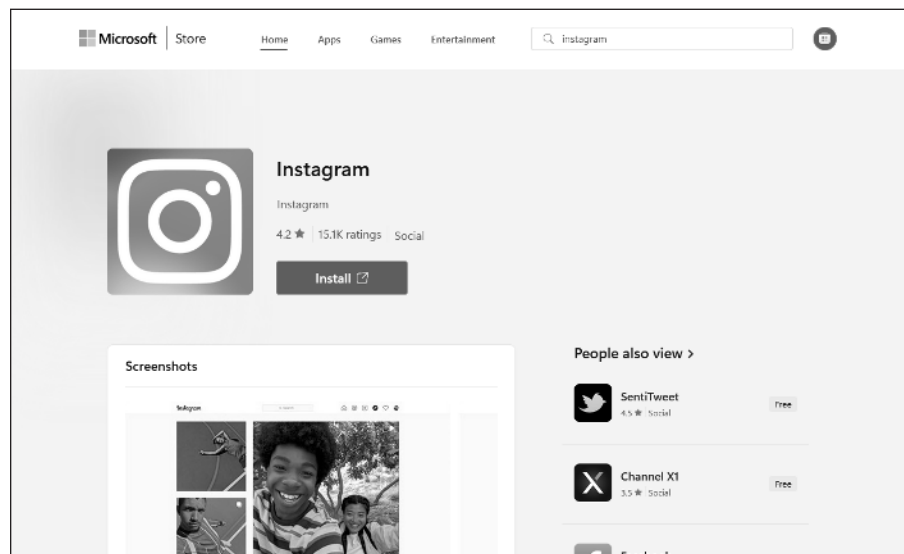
Microsoft | Store

Home Apps Games Entertainment

instagram

Instagram

Instagram

4.2 ★ | 15.1K ratings Social

Install

Screenshots

Instagram

People also view >

SentiTweet
4.5 ★ Social
Free

Channel X1
3.5 ★ Social
Free